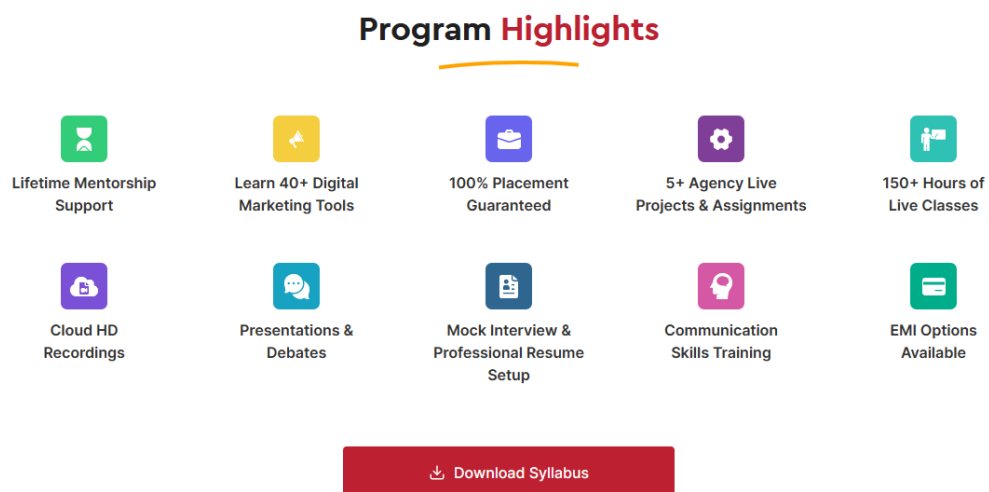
Program Highlights

Lifetime Mentorship Support

Learn 40+ Digital Marketing Tools

100% Placement Guaranteed

5+ Agency Live Projects & Assignments

150+ Hours of Live Classes

Cloud HD Recordings

Presentations & Debates

Mock Interview & Professional Resume Setup

Communication Skills Training

EMI Options Available

Download Syllabus